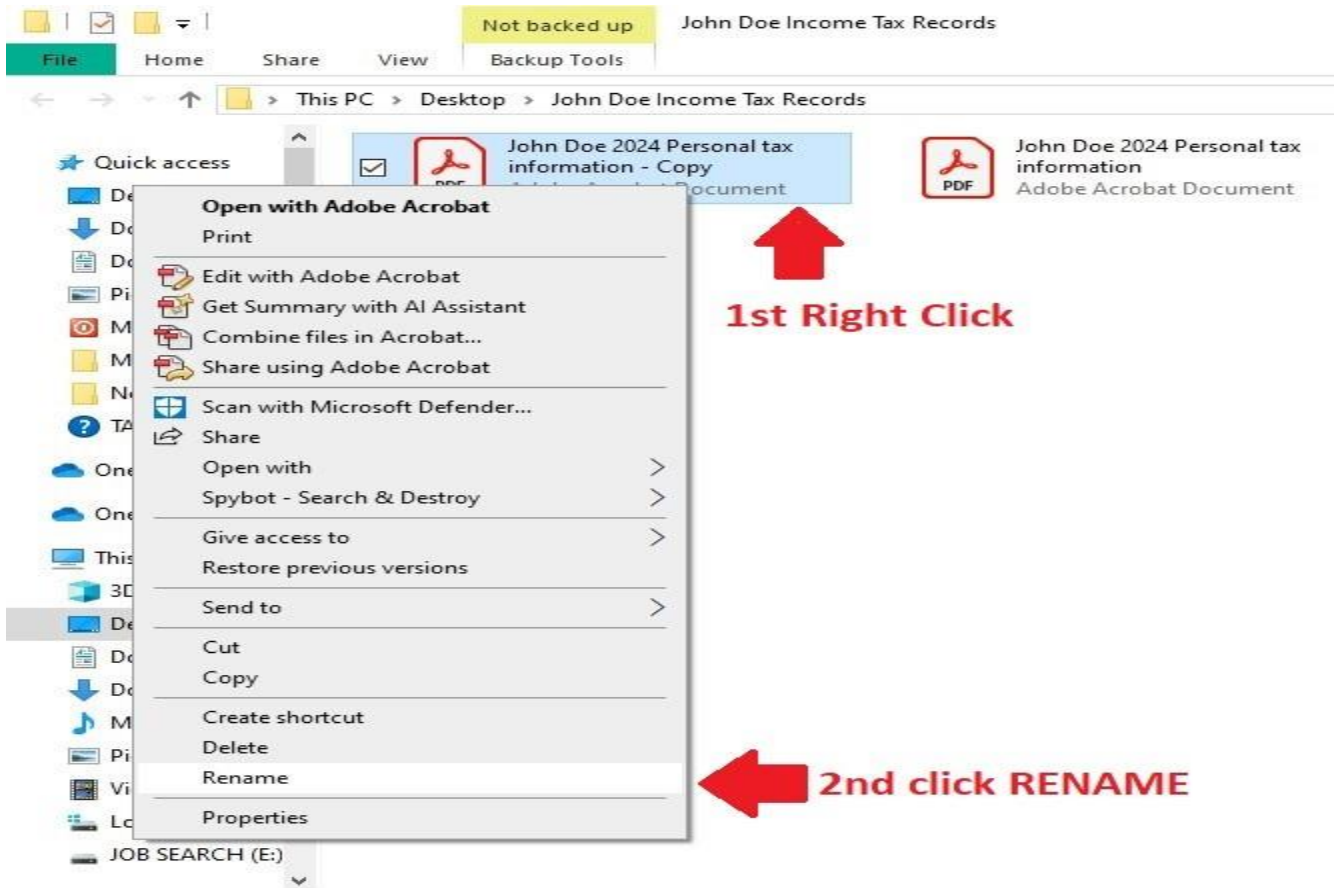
Not backed up

John Doe Income Tax Records

File Home Share View Backup Tools

This PC > Desktop > John Doe Income Tax Records

Quick access

De

Do

Do

Pi

M

M

N

TA

One

One

This

3D

De

Do

Do

M

Pi

Vi

Lo

JOB SEARCH (E:)

PDF

John Doe 2024 Personal tax information - Copy

Adobe Acrobat Document

PDF

John Doe 2024 Personal tax information

Adobe Acrobat Document

Open with Adobe Acrobat

Print

Edit with Adobe Acrobat

Get Summary with AI Assistant

Combine files in Acrobat...

Share using Adobe Acrobat

Scan with Microsoft Defender...

Share

Open with

Spybot - Search & Destroy

Give access to

Restore previous versions

Send to

Cut

Copy

Create shortcut

Delete

Rename

Properties

1st Right Click

2nd click RENAME